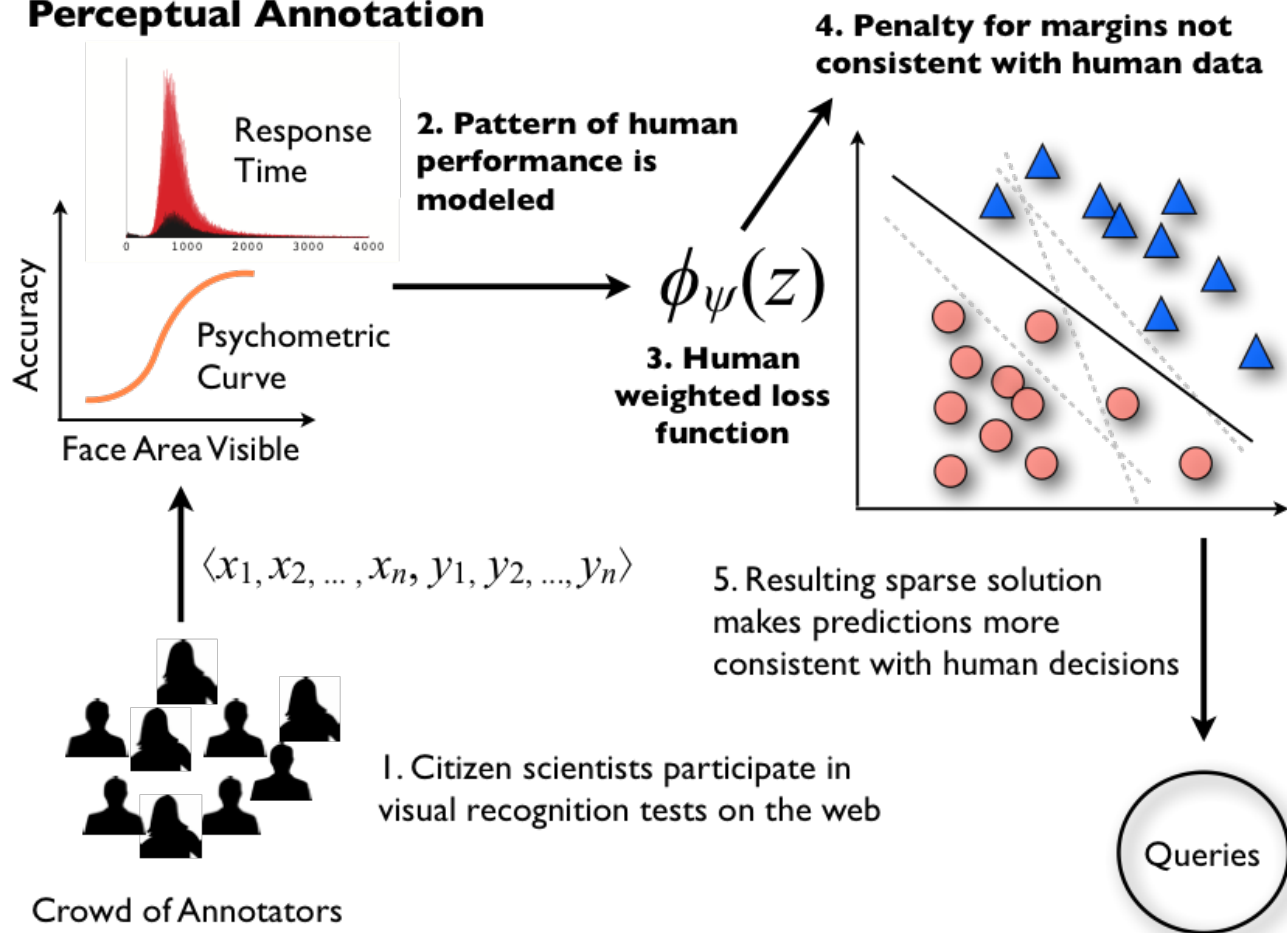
Perceptual Annotation

Response Time

0 1000 2000 3000 4000

Accuracy

Psychometric Curve

Face Area Visible

2. Pattern of human performance is modeled

$\phi_{\psi}(z)$

3. Human weighted loss function

4. Penalty for margins not consistent with human data

$\langle x_1, x_2, \dots, x_n, y_1, y_2, \dots, y_n \rangle$

5. Resulting sparse solution makes predictions more consistent with human decisions

1. Citizen scientists participate in visual recognition tests on the web

Crowd of Annotators

Queries